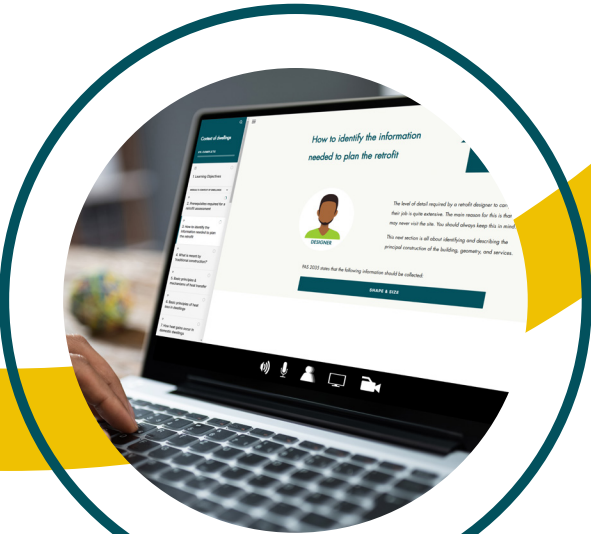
Context of dwellings

1. Learning Objectives

2. Prerequisites required for a retrofit assessment

3. How to identify the information needed to plan the retrofit

4. What is meant by traditional construction?

5. Basic principles & mechanisms of heat transfer

6. Basic principles of heat loss in dwellings

7. How heat gains occur in domestic dwellings

How to identify the information needed to plan the retrofit

DESIGNER

The level of detail required by a retrofit designer to carry out their job is quite extensive. The main reason for this is that they may never visit the site. You should always keep this in mind.

This next section is all about identifying and describing the principal construction of the building, geometry, and services.

PAS 2035 states that the following information should be collected:

SHAPE & SIZE